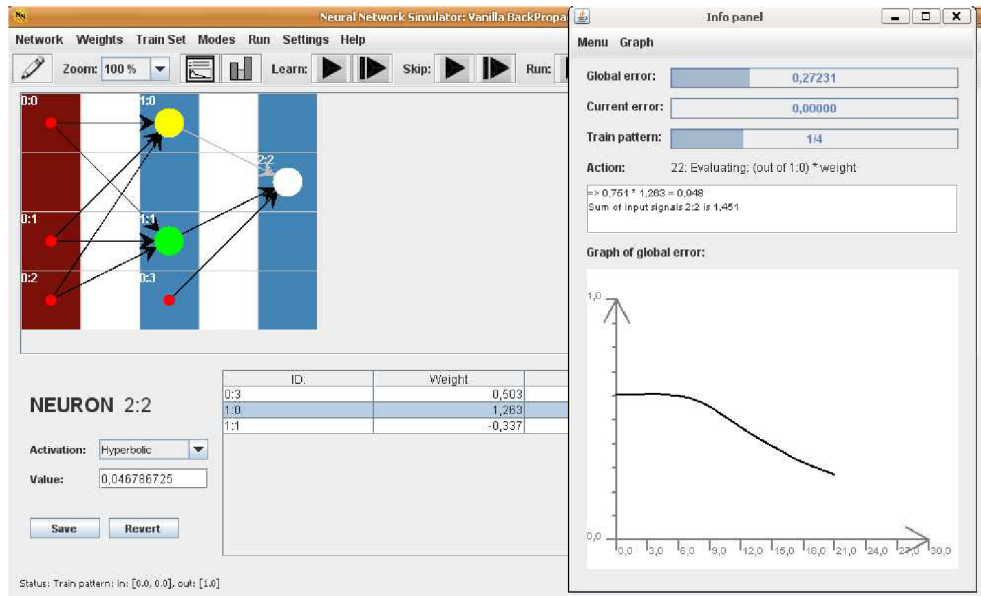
Neural Network Simulator: Vanilla BackPropa

Network Weights Train Set Modes Run Settings Help

Zoom: 100 % Learn: Skip: Run:

0:0
1:0
2:2
0:1
1:1
0:2
0:3

NEURON 2:2

Activation: Hyperbolic
Value: 0,046786725

Save Revert

| ID | Weight |
|---|---|
| 0:3 | 0,503 |
| 1:0 | 1,263 |
| 1:1 | -0,337 |

Status: Train pattern: in: [0.0, 0.0], out: [1.0]

Info panel

Menu Graph

Global error: 0,27231
Current error: 0,00000
Train pattern: 1/4
Action: 22: Evaluating: (out of 1:0) * weight

=> 0,751 * 1,263 = 0,048
Sum of input signals 2:2 is 1,451

Graph of global error:

1,0
0,0
0,0 3,0 6,0 9,0 12,0 15,0 18,0 21,0 24,0 27,0 30,0